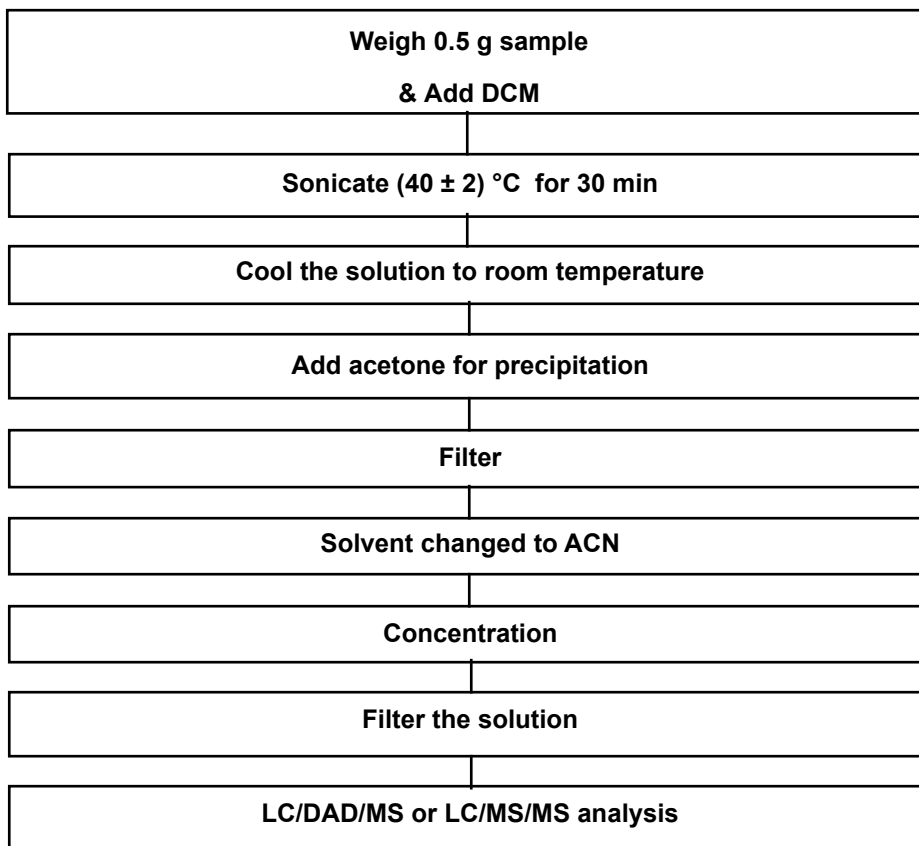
Weigh 0.5 g sample

& Add DCM

Sonicate (40 ± 2) °C for 30 min

Cool the solution to room temperature

Add acetone for precipitation

Filter

Solvent changed to ACN

Concentration

Filter the solution

LC/DAD/MS or LC/MS/MS analysis